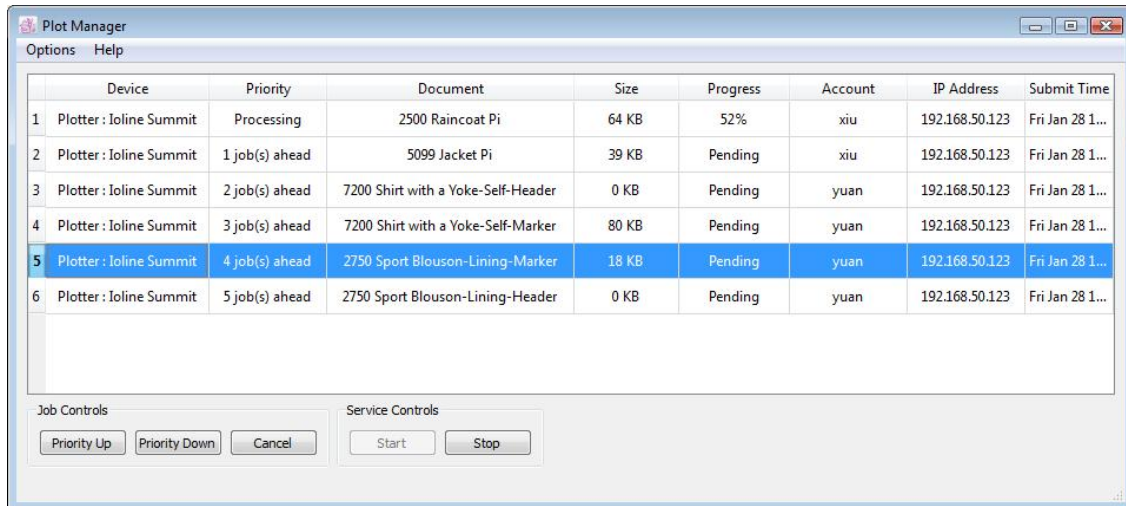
Plot Manager

Options Help

| | Device | Priority | Document | Size | Progress | Account | IP Address | Submit Time |
|---|---|---|---|---|---|---|---|---|
| 1 | Plotter : Ioline Summit | Processing | 2500 Raincoat Pi | 64 KB | 52% | xiu | 192.168.50.123 | Fri Jan 28 1... |
| 2 | Plotter : Ioline Summit | 1 job(s) ahead | 5099 Jacket Pi | 39 KB | Pending | xiu | 192.168.50.123 | Fri Jan 28 1... |
| 3 | Plotter : Ioline Summit | 2 job(s) ahead | 7200 Shirt with a Yoke-Self-Header | 0 KB | Pending | yuan | 192.168.50.123 | Fri Jan 28 1... |
| 4 | Plotter : Ioline Summit | 3 job(s) ahead | 7200 Shirt with a Yoke-Self-Marker | 80 KB | Pending | yuan | 192.168.50.123 | Fri Jan 28 1... |
| 5 | Plotter : Ioline Summit | 4 job(s) ahead | 2750 Sport Blouson-Lining-Marker | 18 KB | Pending | yuan | 192.168.50.123 | Fri Jan 28 1... |
| 6 | Plotter : Ioline Summit | 5 job(s) ahead | 2750 Sport Blouson-Lining-Header | 0 KB | Pending | yuan | 192.168.50.123 | Fri Jan 28 1... |

Job Controls
Priority Up Priority Down Cancel

Service Controls
Start Stop